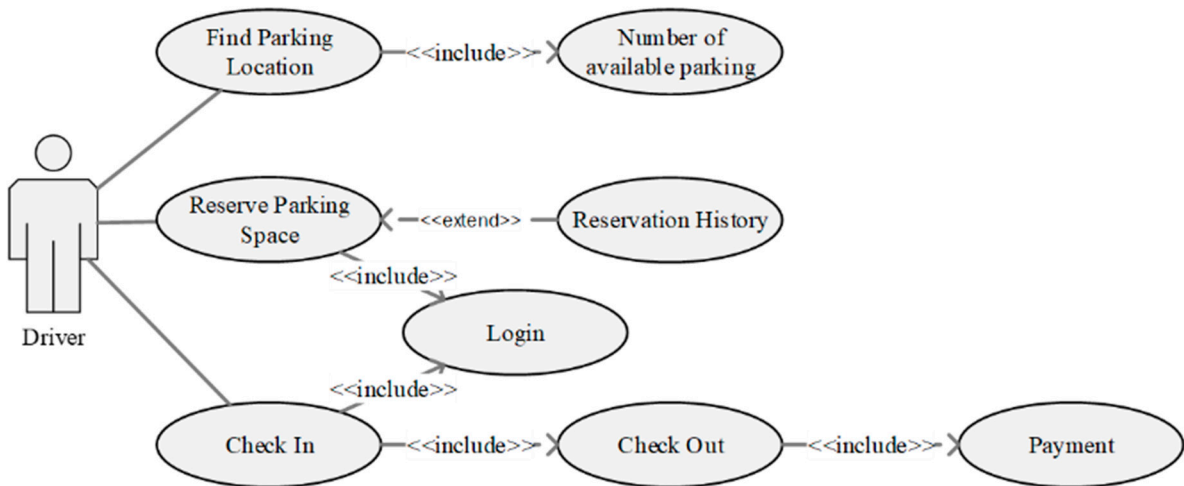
Find Parking Location

<<include>>

Number of available parking

Reserve Parking Space

<<extend>>

Reservation History

<<include>>

Login

Driver

<<include>>

Check In

<<include>>

Check Out

<<include>>

Payment